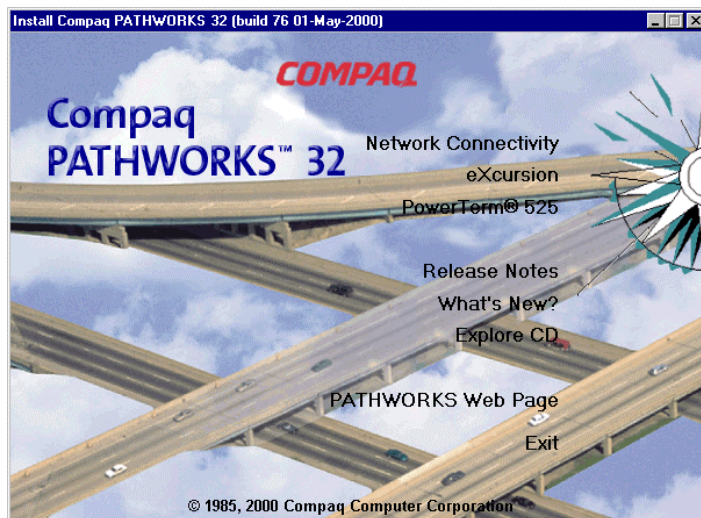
Install Compaq PATHWORKS 32 (build 76 01-May-2000)

COMPAQ

Compaq PATHWORKS™ 32

Network Connectivity
eXcursion
PowerTerm® 525

Release Notes
What's New?
Explore CD

PATHWORKS Web Page
Exit

© 1985, 2000 Compaq Computer Corporation